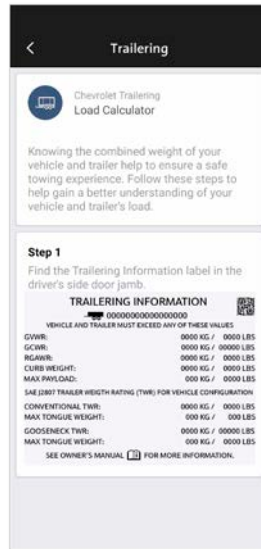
<

Trailering

Chevrolet Trailering

Load Calculator

Knowing the combined weight of your vehicle and trailer help to ensure a safe towing experience. Follow these steps to help gain a better understanding of your vehicle and trailer's load.

Step 1

Find the Trailering Information label in the driver's side door jamb.

TRAILERING INFORMATION

0000000000000000

VEHICLE AND TRAILER MUST EXCEED ANY OF THESE VALUES

| | |
|---|---|
| GVWR: | 0000 KG / 0000 LBS |
| GCWR: | 0000 KG / 00000 LBS |
| RGAWR: | 0000 KG / 0000 LBS |
| CURB WEIGHT: | 0000 KG / 0000 LBS |
| MAX PAYLOAD: | 000 KG / 0000 LBS |

SAE J2807 TRAILER WEIGTH RATING (TWR) FOR VEHICLE CONFIGURATION

| | |
|---|---|
| CONVENTIONAL TWR: | 0000 KG / 0000 LBS |
| MAX TONGUE WEIGHT: | 000 KG / 000 LBS |
| GOOSENECK TWR: | 0000 KG / 00000 LBS |
| MAX TONGUE WEIGHT: | 000 KG / 0000 LBS |

SEE OWNER'S MANUAL FOR MORE INFORMATION.